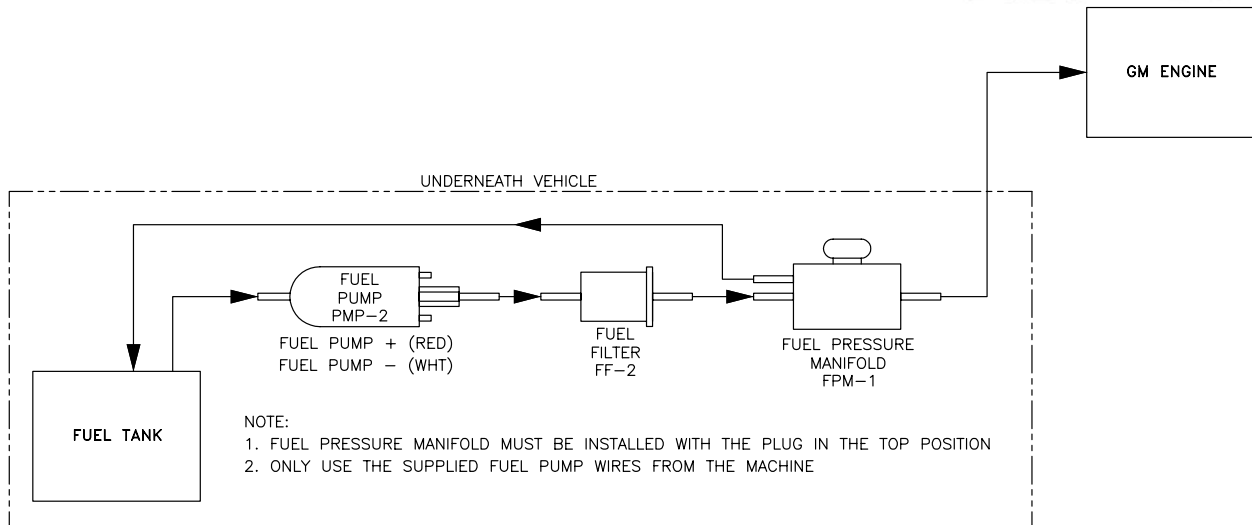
GM ENGINE

UNDERNEATH VEHICLE

FUEL PUMP PMP–2

FUEL PUMP + (RED)
FUEL PUMP – (WHT)

FUEL FILTER FF–2

FUEL PRESSURE MANIFOLD FPM–1

FUEL TANK

NOTE:
1. FUEL PRESSURE MANIFOLD MUST BE INSTALLED WITH THE PLUG IN THE TOP POSITION
2. ONLY USE THE SUPPLIED FUEL PUMP WIRES FROM THE MACHINE